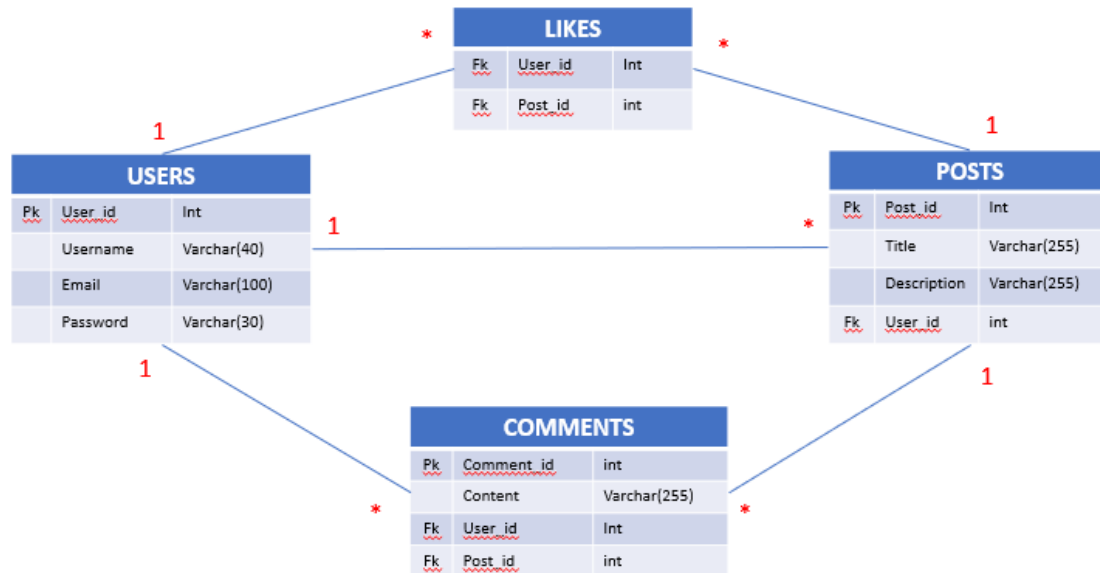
LIKES

| Fk | User_id | Int |
|---|---|---|
| Fk | Post_id | int |

*

*

1

1

USERS

| Pk | User_id | Int |
|---|---|---|
| | Username | Varchar(40) |
| | Email | Varchar(100) |
| | Password | Varchar(30) |

1

*

POSTS

| Pk | Post_id | Int |
|---|---|---|
| | Title | Varchar(255) |
| | Description | Varchar(255) |
| Fk | User_id | int |

1

1

COMMENTS

| Pk | Comment_id | int |
|---|---|---|
| | Content | Varchar(255) |
| Fk | User_id | Int |
| Fk | Post_id | int |

*

*